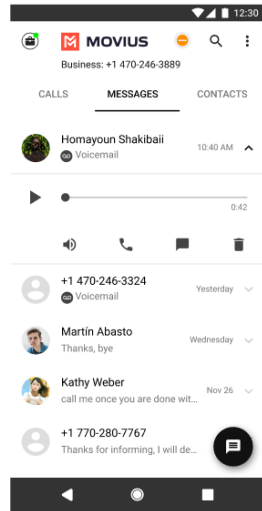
12:30

MOVIUS

Business: +1 470-246-3889

CALLS
MESSAGES
CONTACTS

Homayoun Shakibaii
Voicemail
10:40 AM

0:42

+1 470-246-3324
Voicemail
Yesterday

Martín Abasto
Thanks, bye
Wednesday

Kathy Weber
call me once you are done wit...
Nov 26

+1 770-280-7767
Thanks for informing, I will de...